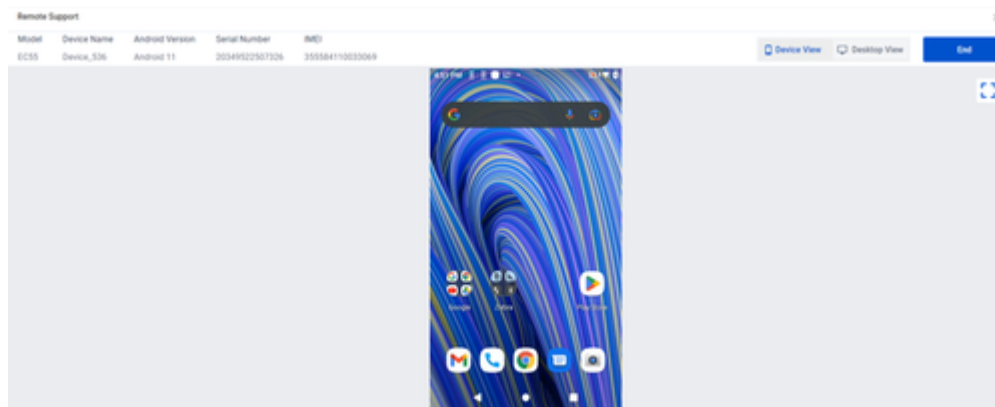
Remote Support

| Model | Device Name | Android Version | Serial Number | IMEI |
|---|---|---|---|---|
| EC55 | Device_536 | Android 11 | 20349522507326 | 355584110033069 |

Device View
Desktop View
End

4:53 PM

Google
Zebra
Play Store